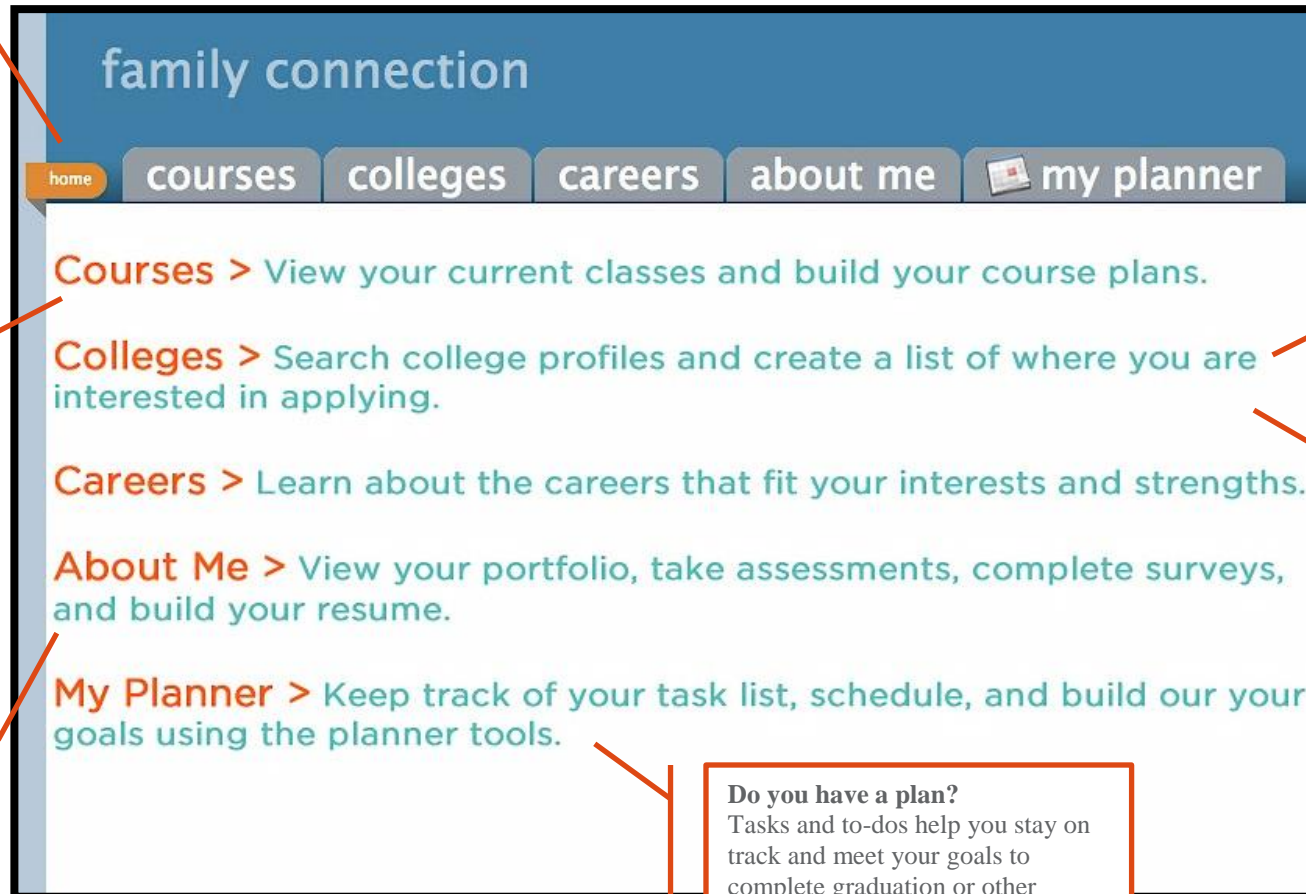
family connection

home courses colleges careers about me my planner

Courses > View your current classes and build your course plans.

Colleges > Search college profiles and create a list of where you are interested in applying.

Careers > Learn about the careers that fit your interests and strengths.

About Me > View your portfolio, take assessments, complete surveys, and build your resume.

My Planner > Keep track of your task list, schedule, and build our your goals using the planner tools.

**Do you have a plan?**
Tasks and to-dos help you stay on track and meet your goals to complete graduation or other